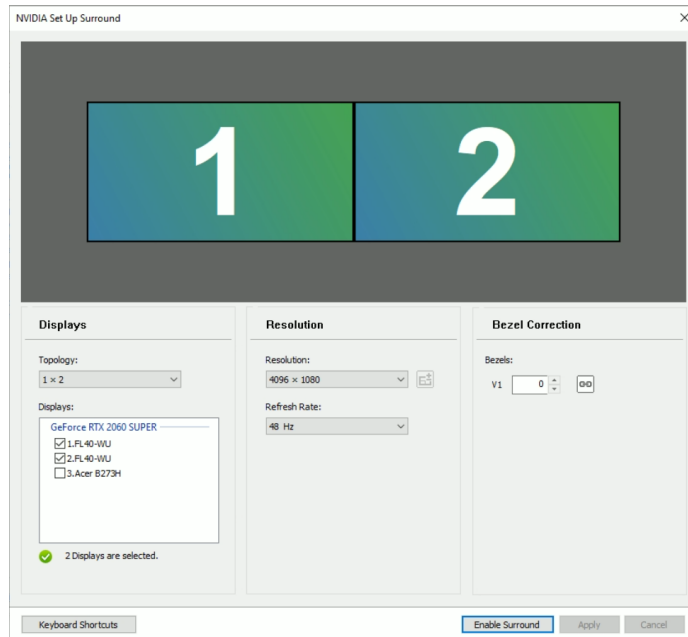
NVIDIA Set Up Surround

1

2

Displays

Topology:
1 × 2

Displays:
GeForce RTX 2060 SUPER
1.FL40-WU
2.FL40-WU
3.Acer B273H

2 Displays are selected.

Resolution

Resolution:
4096 × 1080

Refresh Rate:
48 Hz

Bezel Correction

Bezels:
V1 0

Keyboard Shortcuts

Enable Surround

Apply

Cancel